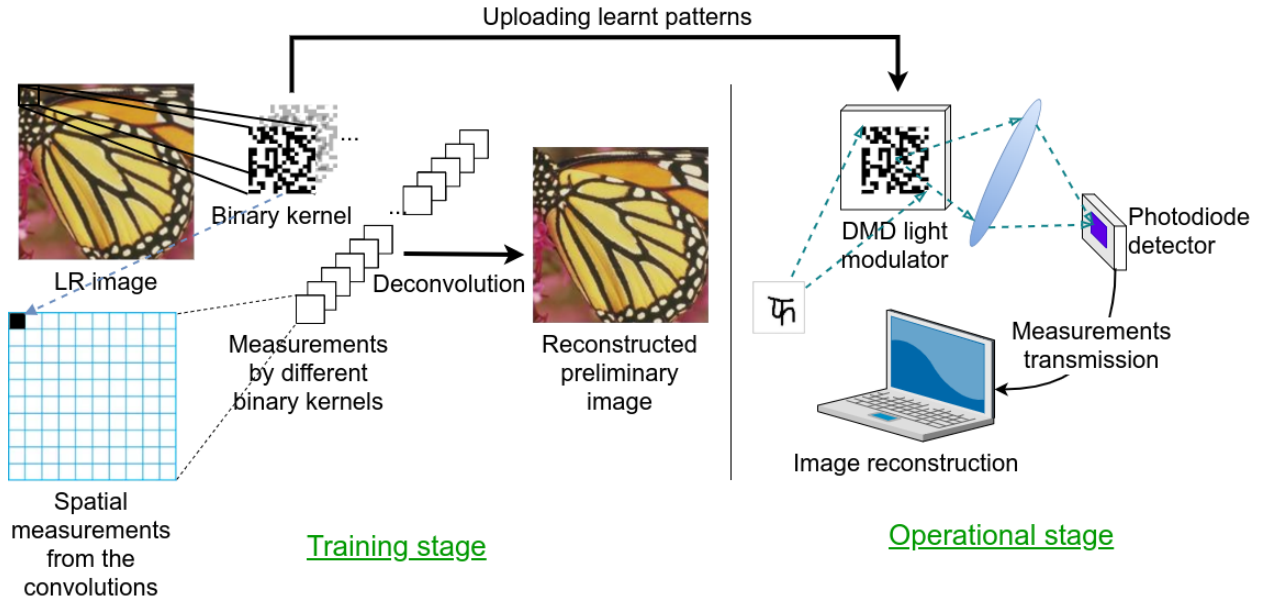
Uploading learnt patterns

LR image

Binary kernel

...

...

Deconvolution

Measurements by different binary kernels

Reconstructed preliminary image

Spatial measurements from the convolutions

Training stage

DMD light modulator

Photodiode detector

फ

Measurements transmission

Image reconstruction

Operational stage